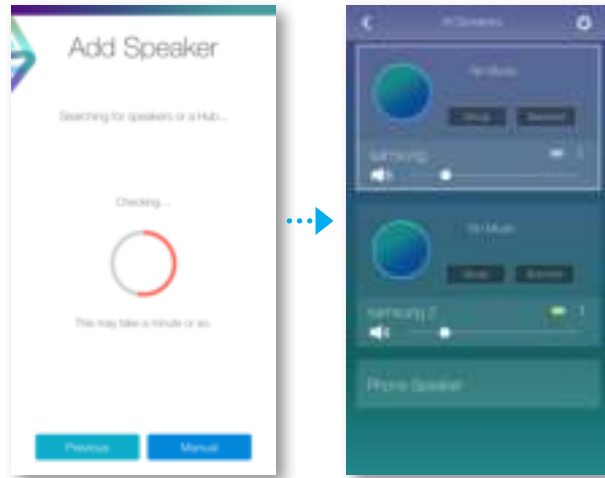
Add Speaker

Searching for speakers or a Hub...

Checking...

This may take a minute or so.

Previous

Manual

All Speakers

No Music

Group

Surround

samsung

No Music

Group

Surround

samsung 2

Phone Speaker